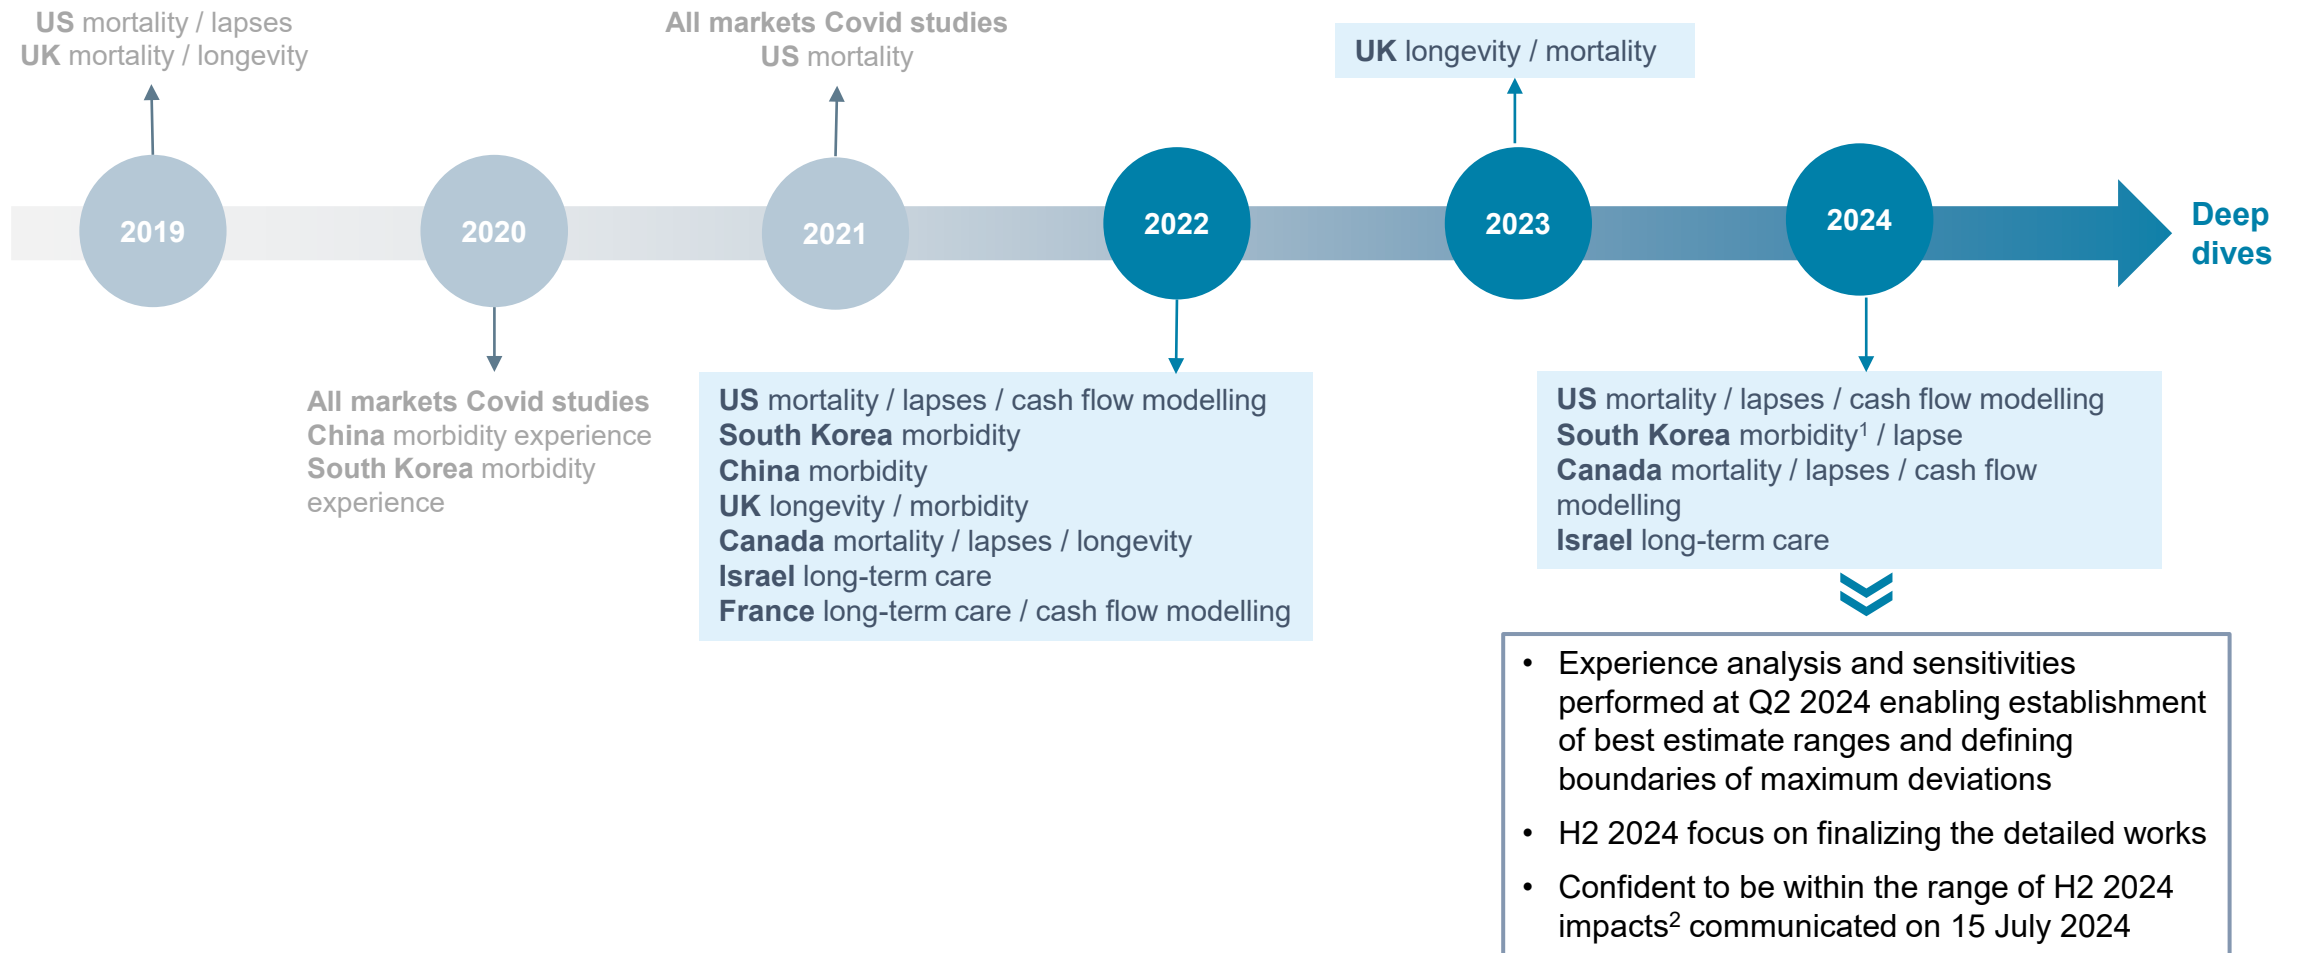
US mortality / lapses
UK mortality / longevity

All markets Covid studies
US mortality

UK longevity / mortality

2019

2020

2021

2022

2023

2024

Deep dives

All markets Covid studies
China morbidity experience
South Korea morbidity experience

US mortality / lapses / cash flow modelling
South Korea morbidity
China morbidity
UK longevity / morbidity
Canada mortality / lapses / longevity
Israel long-term care
France long-term care / cash flow modelling

US mortality / lapses / cash flow modelling
South Korea morbidity$^1$ / lapse
Canada mortality / lapses / cash flow modelling
Israel long-term care

• Experience analysis and sensitivities performed at Q2 2024 enabling establishment of best estimate ranges and defining boundaries of maximum deviations

• H2 2024 focus on finalizing the detailed works

• Confident to be within the range of H2 2024 impacts$^2$ communicated on 15 July 2024